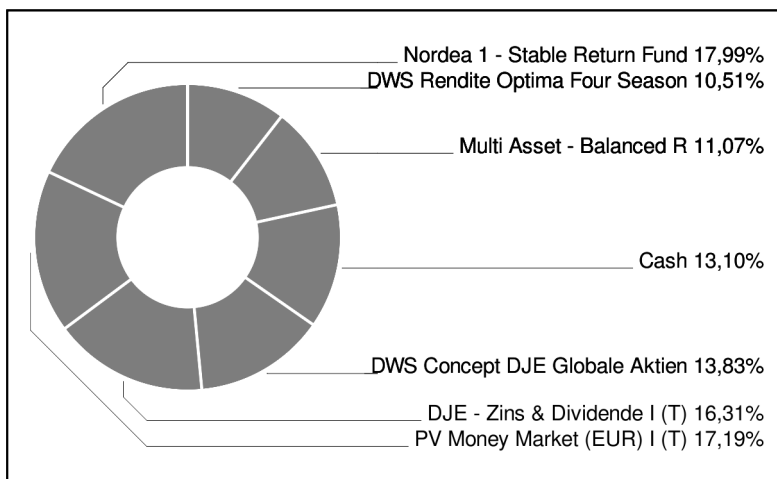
Nordea 1 - Stable Return Fund 17,99%
DWS Rendite Optima Four Season 10,51%
Multi Asset - Balanced R 11,07%
Cash 13,10%
DWS Concept DJE Globale Aktien 13,83%
DJE - Zins & Dividende I (T) 16,31%
PV Money Market (EUR) I (T) 17,19%